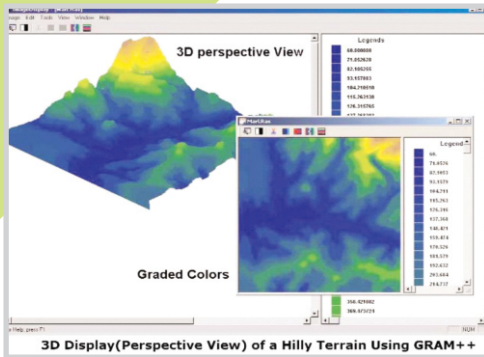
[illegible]
age Edit Tools View Window Help
3D perspective View
Legends
60.000000
71.052620
82.105263
93.157883
104.210510
115.263158
126.315765
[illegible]
MartRas
Legend
60.
71.0526
82.1053
93.1579
104.211
115.263
126.316
137.368
148.421
159.474
170.526
181.579
192.632
203.684
214.737
Graded Colors
358.429992
368.473221
For Help, press F1
NUM
3D Display(Perspective View) of a Hilly Terrain Using GRAM++